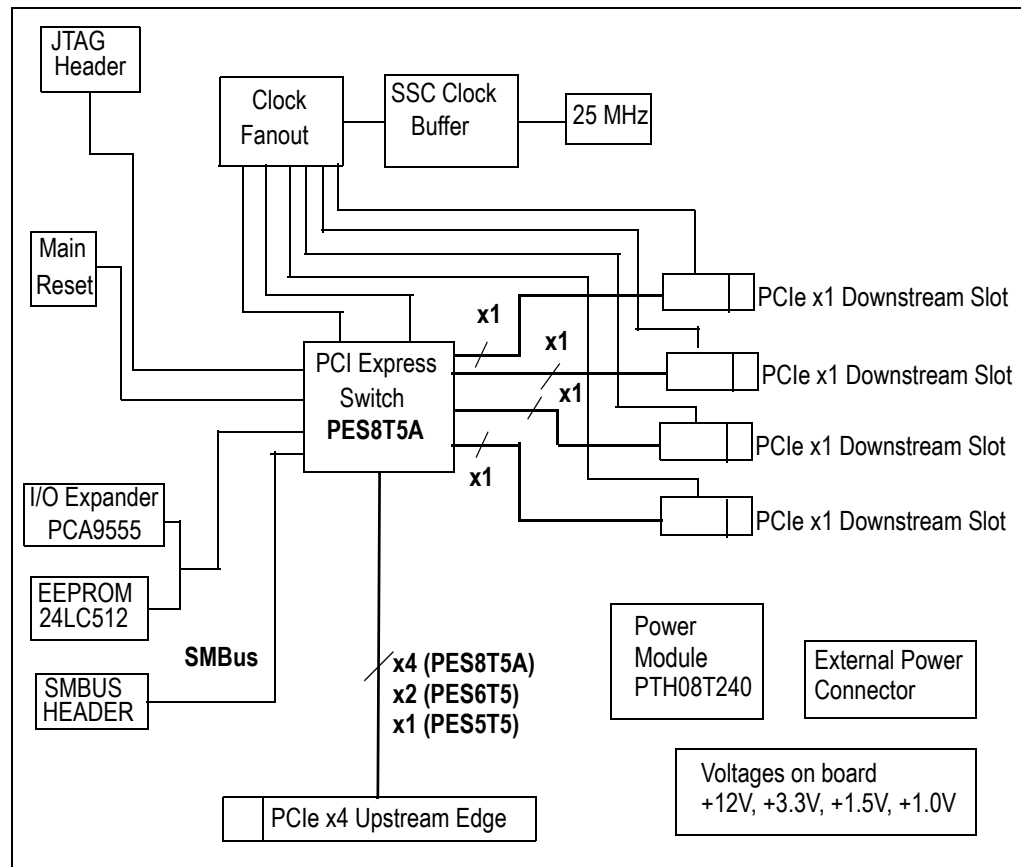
JTAG Header

Clock Fanout

SSC Clock Buffer

25 MHz

Main Reset

x1

x1

x1

x1

PCIe x1 Downstream Slot

PCIe x1 Downstream Slot

PCIe x1 Downstream Slot

PCIe x1 Downstream Slot

PCI Express Switch PES8T5A

I/O Expander PCA9555

EEPROM 24LC512

SMBus

SMBUS HEADER

x4 (PES8T5A)
x2 (PES6T5)
x1 (PES5T5)

Power Module PTH08T240

External Power Connector

Voltages on board
+12V, +3.3V, +1.5V, +1.0V

PCIe x4 Upstream Edge